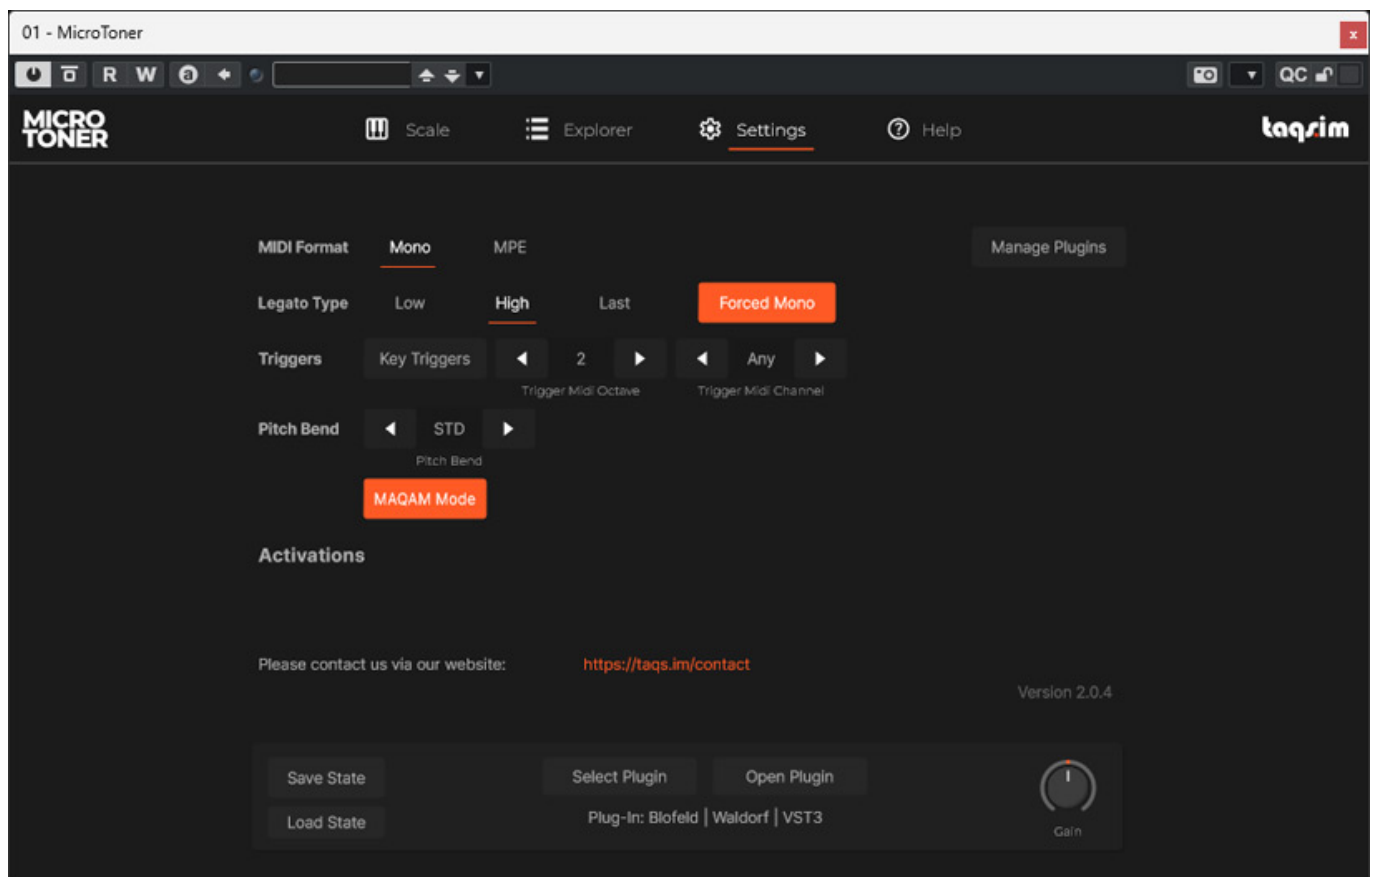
01 - MicroToner

x

R W

QC

MICRO TONER

Scale

Explorer

Settings

Help

taqsim

MIDI Format Mono MPE

Manage Plugins

Legato Type Low High Last Forced Mono

Triggers Key Triggers 2 Any

Trigger Midi Octave Trigger Midi Channel

Pitch Bend STD

Pitch Bend

MAQAM Mode

Activations

Please contact us via our website: https://taqs.im/contact

Version 2.0.4

Save State

Load State

Select Plugin

Open Plugin

Plug-In: Blofeld | Waldorf | VST3

Gain